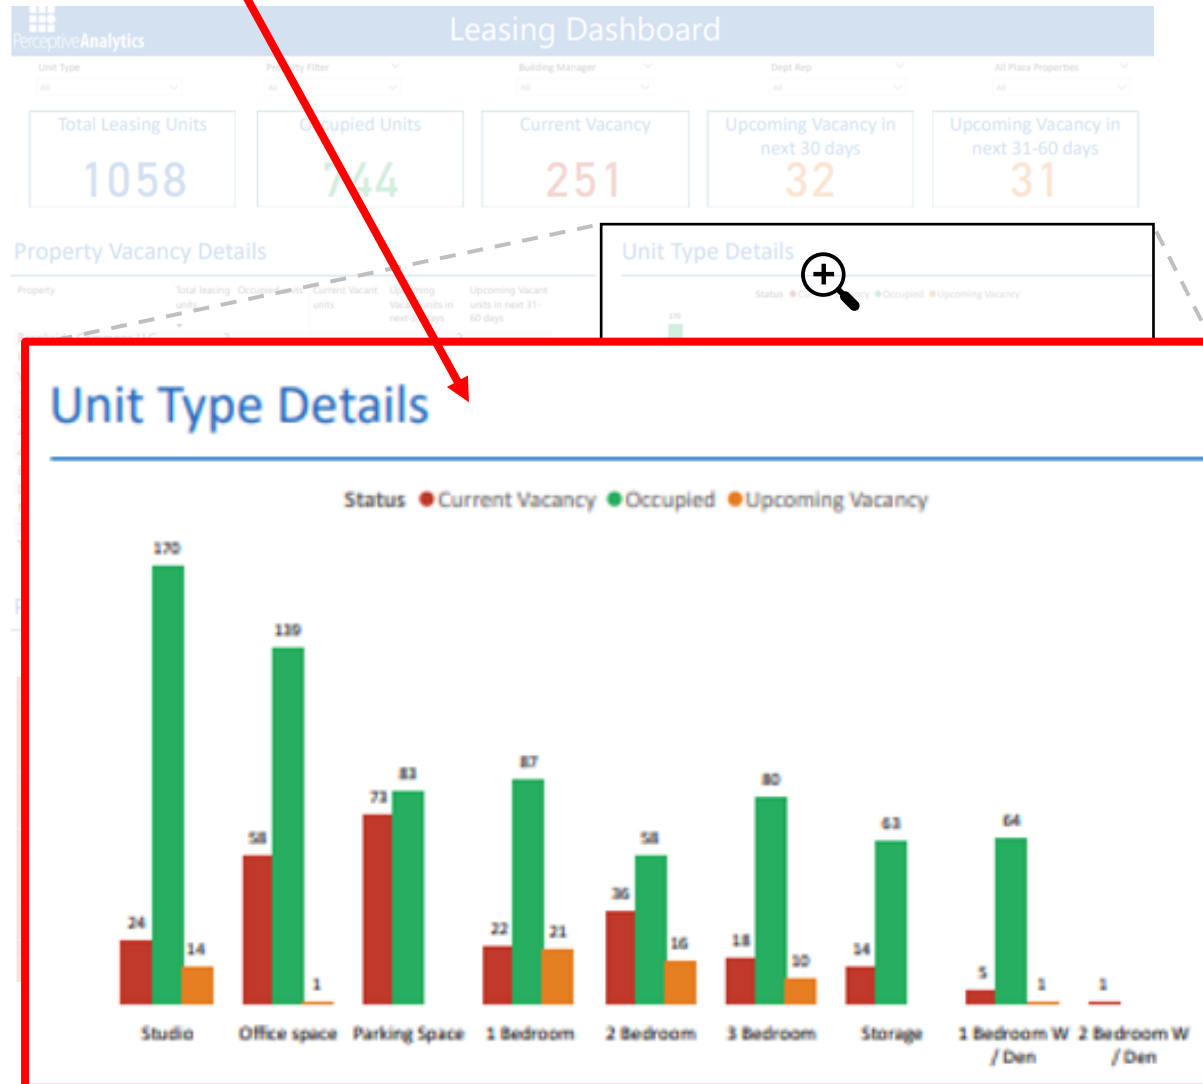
PerceptiveAnalytics

Leasing Dashboard

Unit Type
All

Property Filter
All

Building Manager
All

Dept Rep
All

All Plaza Properties
All

Total Leasing Units
1058

Occupied Units
744

Current Vacancy
251

Upcoming Vacancy in next 30 days
32

Upcoming Vacancy in next 31-60 days
31

Property Vacancy Details

| Property | Total leasing units | Occupied units | Current Vacant units | Upcoming Vacant units in next 30 days | Upcoming Vacant units in next 31-60 days |
|---|---|---|---|---|---|

Unit Type Details

Unit Type Details

Status ● Current Vacancy ● Occupied ● Upcoming Vacancy

| | Current Vacancy | Occupied | Upcoming Vacancy |
|---|---|---|---|
| Studio | 24 | 170 | 14 |
| Office space | 58 | 139 | 1 |
| Parking Space | 73 | 83 | |
| 1 Bedroom | 22 | 87 | 21 |
| 2 Bedroom | 36 | 58 | 16 |
| 3 Bedroom | 18 | 80 | 10 |
| Storage | 14 | 63 | |
| 1 Bedroom W / Den | 5 | 64 | 1 |
| 2 Bedroom W / Den | 1 | | |